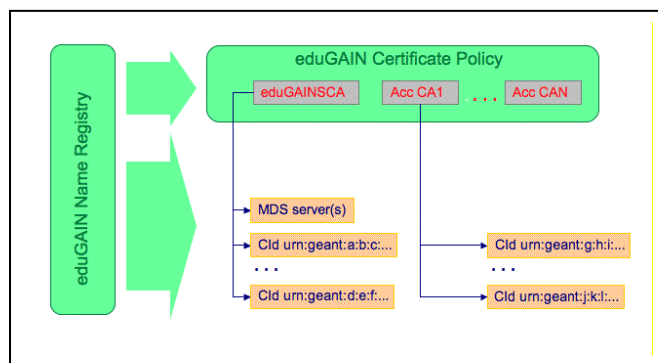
eduGAIN Name Registry

eduGAIN Certificate Policy

eduGAINSCA

Acc CA1

. . . .

Acc CAN

MDS server(s)

Cld urn:geant:a:b:c:...

. . .

Cld urn:geant:d:e:f:...

Cld urn:geant:g:h:i:...

. . .

Cld urn:geant:j:k:l:...